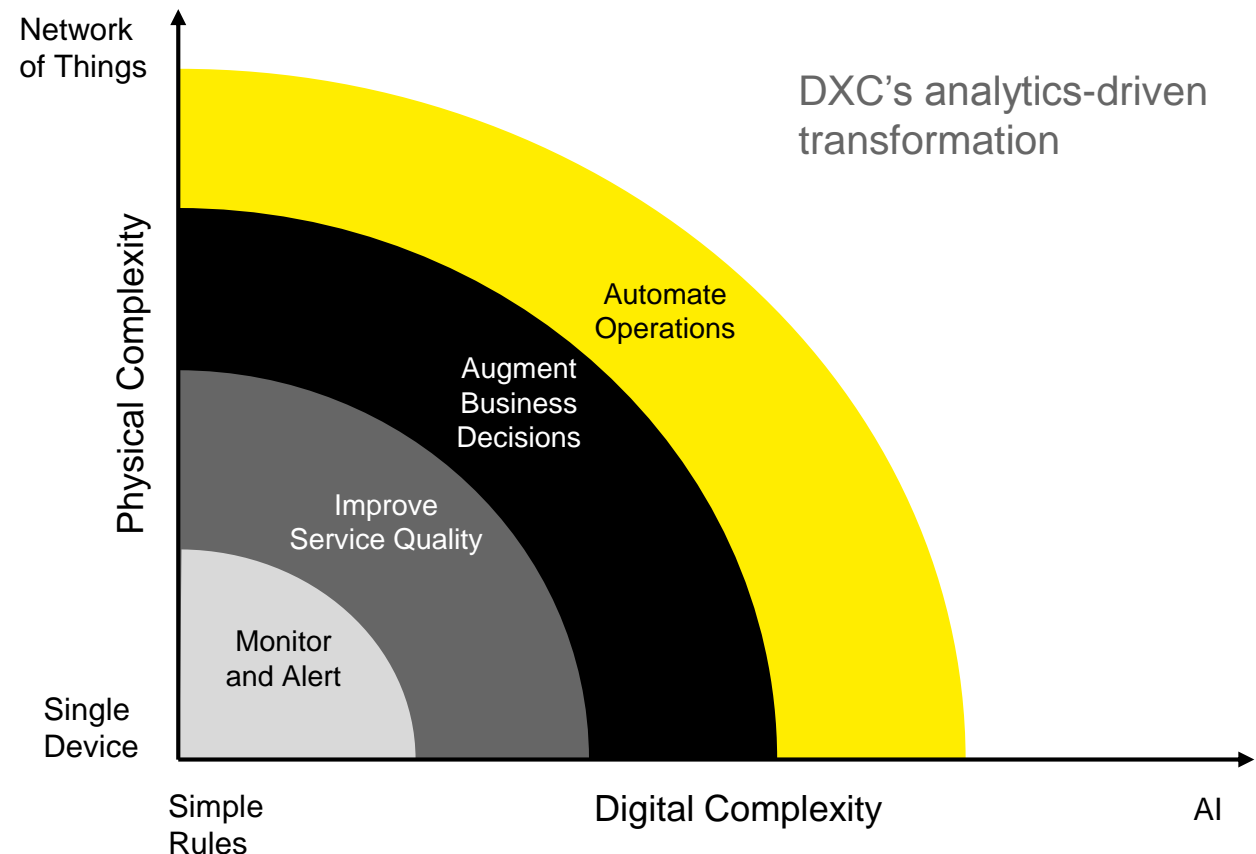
Network of Things

DXC's analytics-driven transformation

Physical Complexity

Automate Operations

Augment Business Decisions

Improve Service Quality

Monitor and Alert

Single Device

Simple Rules

Digital Complexity

AI